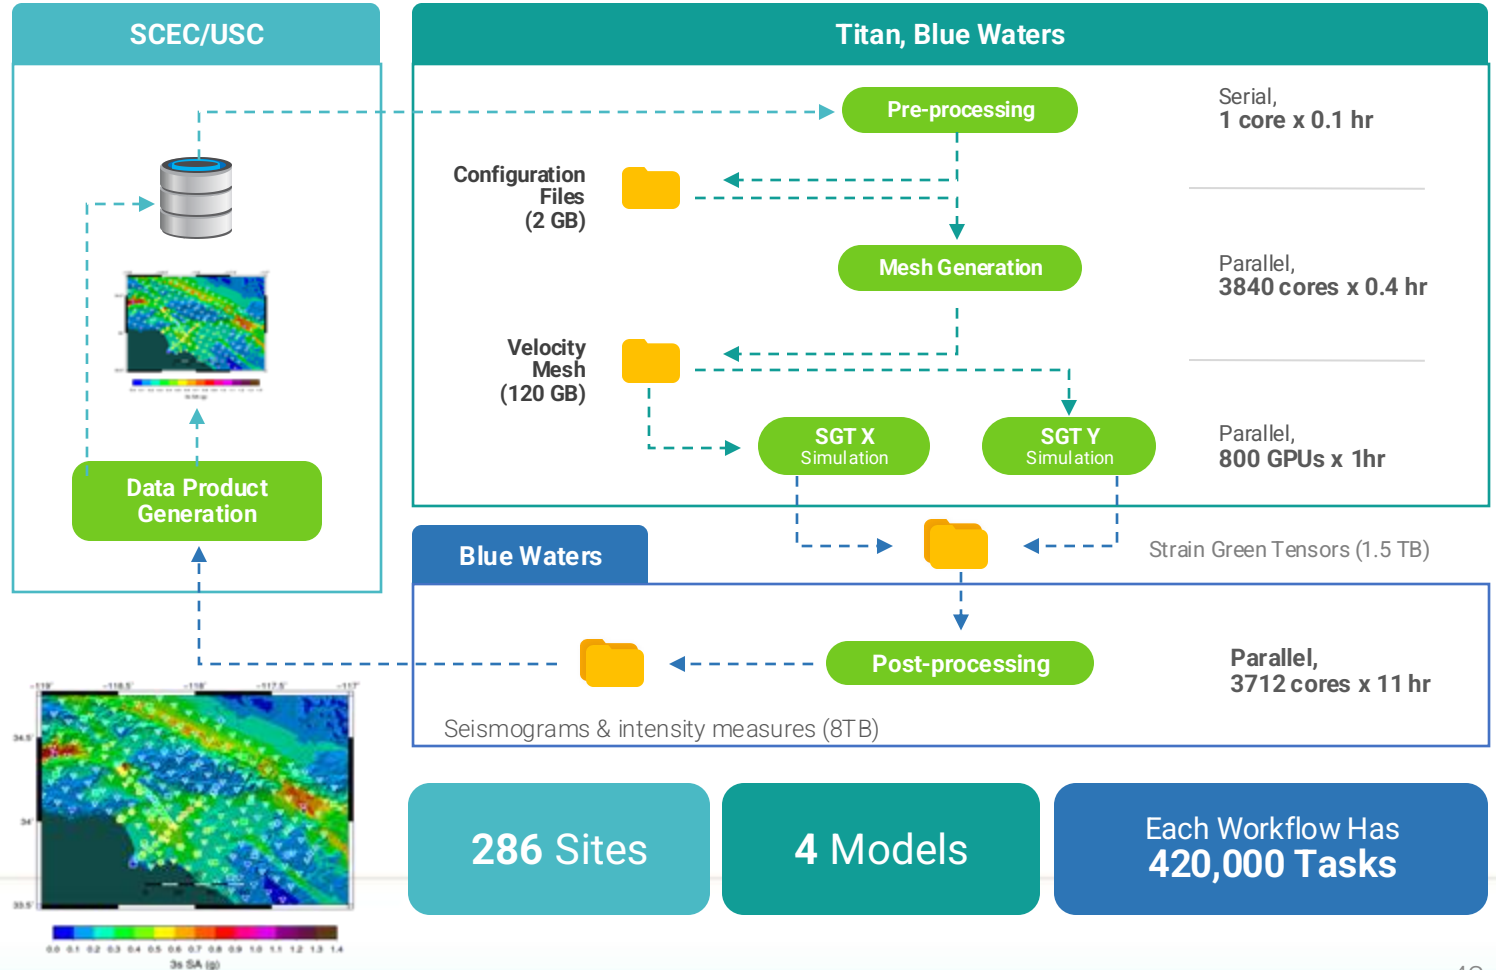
SCEC/USC

Titan, Blue Waters

Pre-processing

Serial,
1 core x 0.1 hr

Configuration Files (2 GB)

Mesh Generation

Parallel,
3840 cores x 0.4 hr

Velocity Mesh (120 GB)

SGT X Simulation

SGT Y Simulation

Parallel,
800 GPUs x 1hr

Data Product Generation

Blue Waters

Strain Green Tensors (1.5 TB)

Post-processing

Parallel,
3712 cores x 11 hr

Seismograms & intensity measures (8TB)

-119° -118.5° -118° -117.5° -117°

34.5°

34°

33.5°

0.0 0.1 0.2 0.3 0.4 0.5 0.6 0.7 0.8 0.9 1.0 1.1 1.2 1.3 1.4
3s SA (g)

286 Sites

4 Models

Each Workflow Has
420,000 Tasks